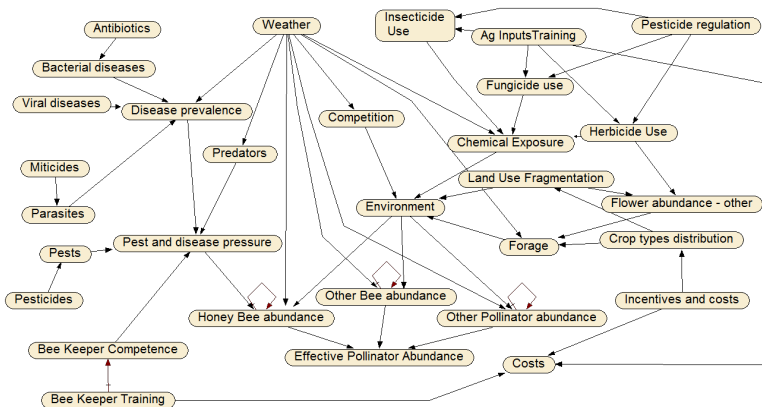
Antibiotics
Weather
Insecticide Use
Ag InputsTraining
Pesticide regulation
Bacterial diseases
Viral diseases
Disease prevalence
Fungicide use
Competition
Herbicide Use
Chemical Exposure
Predators
Miticides
Land Use Fragmentation
Environment
Flower abundance - other
Parasites
Crop types distribution
Pests
Pest and disease pressure
Forage
Other Bee abundance
Incentives and costs
Pesticides
Honey Bee abundance
Other Pollinator abundance
Bee Keeper Competence
Effective Pollinator Abundance
Costs
Bee Keeper Training